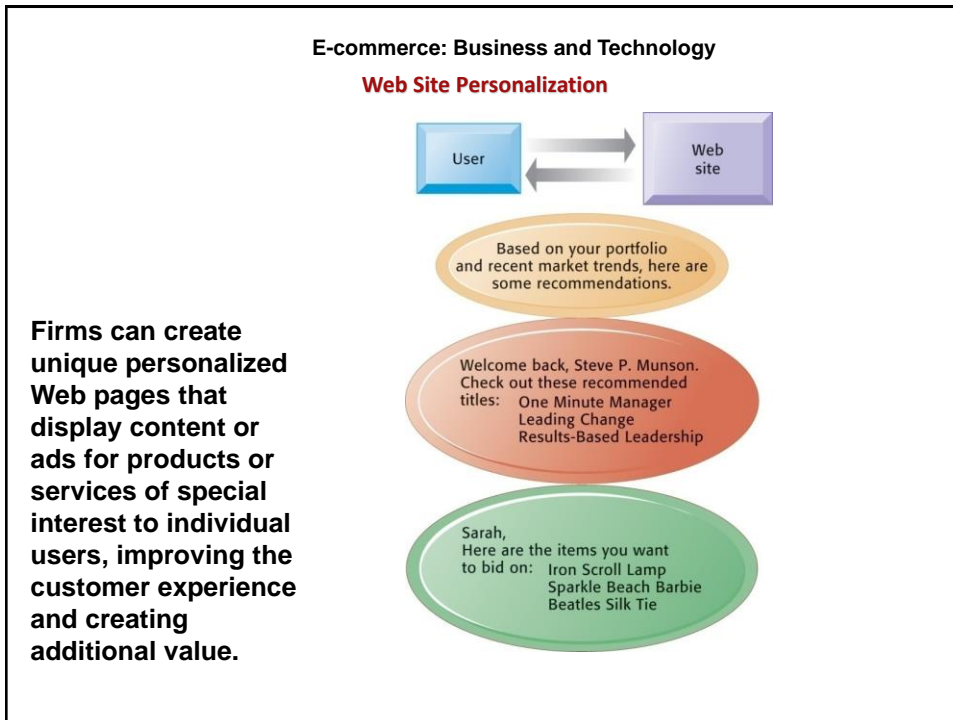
E-commerce: Business and Technology

Web Site Personalization

User

Web site

Based on your portfolio and recent market trends, here are some recommendations.

Welcome back, Steve P. Munson. Check out these recommended titles: One Minute Manager
Leading Change
Results-Based Leadership

Sarah,
Here are the items you want to bid on: Iron Scroll Lamp
Sparkle Beach Barbie
Beatles Silk Tie

Firms can create unique personalized Web pages that display content or ads for products or services of special interest to individual users, improving the customer experience and creating additional value.